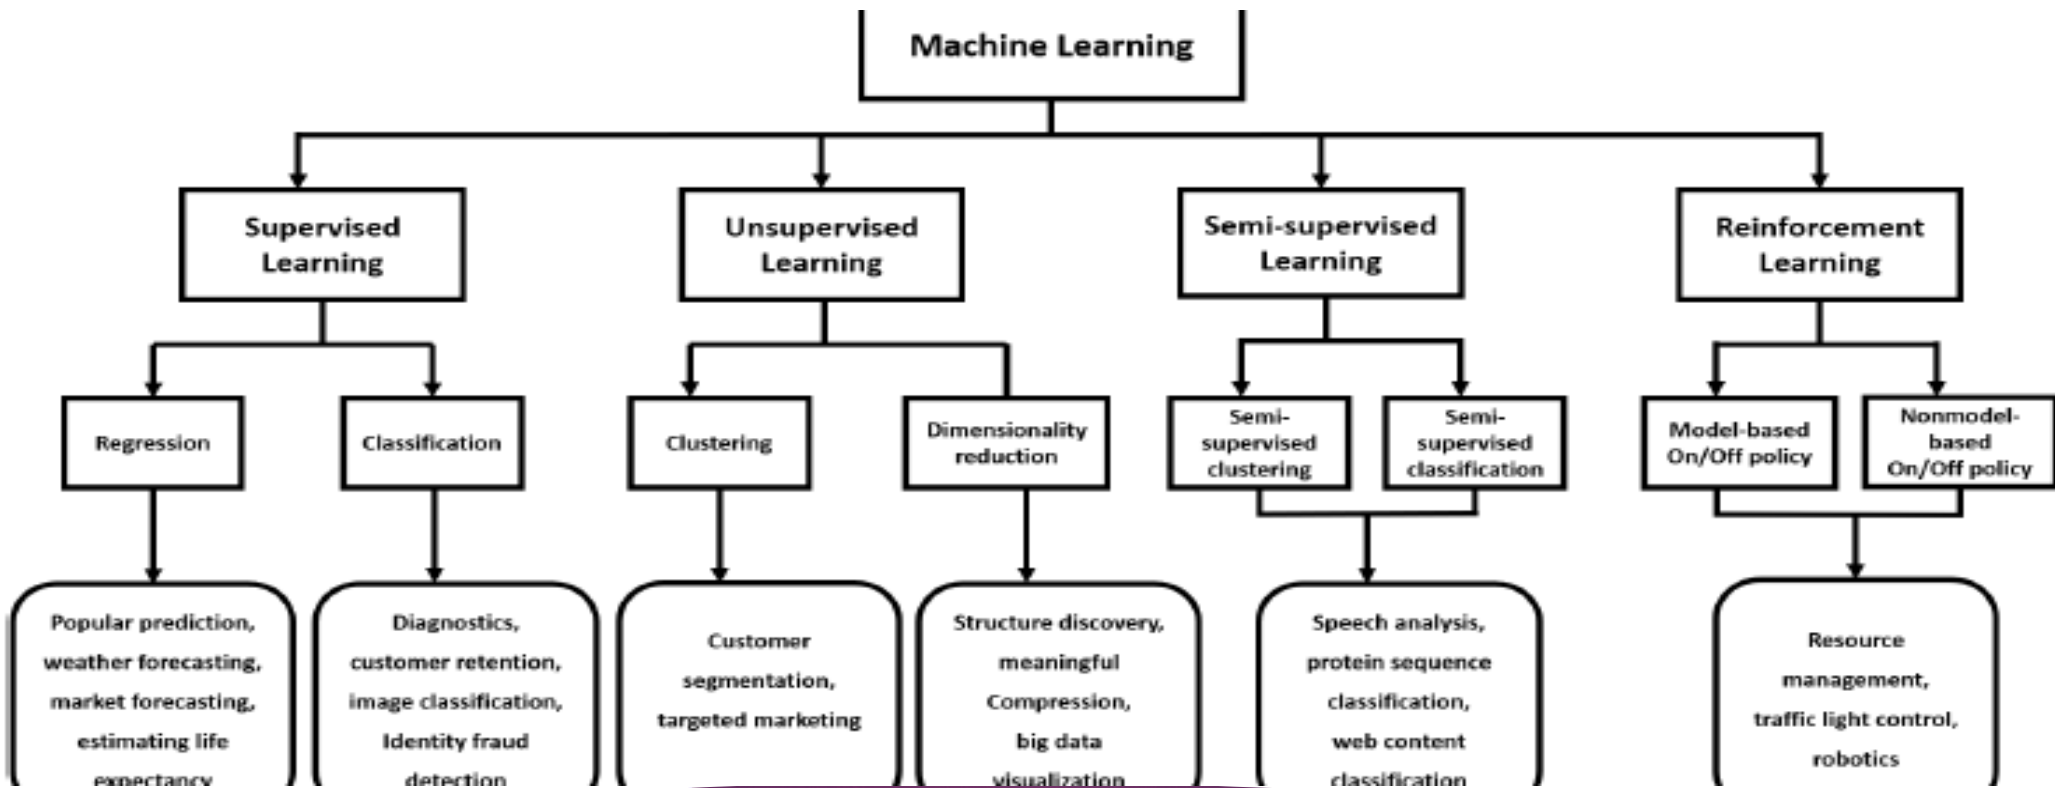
Machine Learning

Supervised Learning

Unsupervised Learning

Semi-supervised Learning

Reinforcement Learning

Regression

Classification

Clustering

Dimensionality reduction

Semi-supervised clustering

Semi-supervised classification

Model-based On/Off policy

Nonmodel-based On/Off policy

Popular prediction, weather forecasting, market forecasting, estimating life expectancy

Diagnostics, customer retention, image classification, Identity fraud detection

Customer segmentation, targeted marketing

Structure discovery, meaningful Compression, big data visualization

Speech analysis, protein sequence classification, web content classification

Resource management, traffic light control, robotics